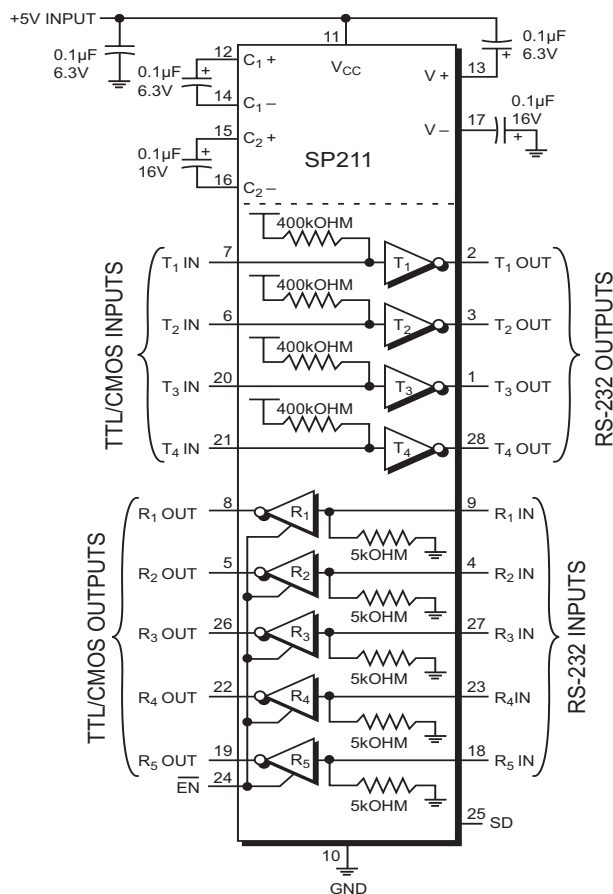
+5V INPUT
0.1μF
6.3V
0.1μF
6.3V
12 $C_1$ +
14 $C_1$ –
15 $C_2$ +
0.1μF
16V
16 $C_2$ –
11
$V_{CC}$
SP211
0.1μF
6.3V
V + 13
0.1μF
16V
V – 17

TTL/CMOS INPUTS
$T_1$ IN 7
$T_2$ IN 6
$T_3$ IN 20
$T_4$ IN 21
400kOHM
400kOHM
400kOHM
400kOHM
$T_1$
$T_2$
$T_3$
$T_4$
2 $T_1$ OUT
3 $T_2$ OUT
1 $T_3$ OUT
28 $T_4$ OUT
RS-232 OUTPUTS

TTL/CMOS OUTPUTS
$R_1$ OUT 8
$R_2$ OUT 5
$R_3$ OUT 26
$R_4$ OUT 22
$R_5$ OUT 19
$\overline{EN}$ 24
$R_1$
$R_2$
$R_3$
$R_4$
$R_5$
5kOHM
5kOHM
5kOHM
5kOHM
5kOHM
9 $R_1$ IN
4 $R_2$ IN
27 $R_3$ IN
23 $R_4$IN
18 $R_5$ IN
RS-232 INPUTS
25 SD
10
GND